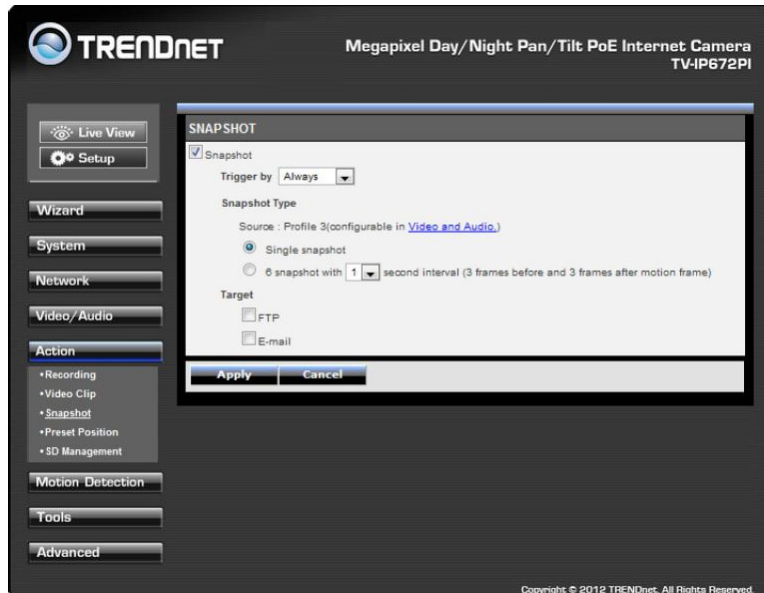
TRENDNET

Megapixel Day/Night Pan/Tilt PoE Internet Camera
TV-IP672PI

Live View
Setup

Wizard
System
Network
Video/Audio
Action
•Recording
•Video Clip
•Snapshot
•Preset Position
•SD Management
Motion Detection
Tools
Advanced

SNAPSHOT

Snapshot

Trigger by Always

Snapshot Type

Source : Profile 3(configurable in Video and Audio.)

Single snapshot

6 snapshot with 1 second interval (3 frames before and 3 frames after motion frame)

Target

FTP

E-mail

Apply Cancel

Copyright © 2012 TRENDnet. All Rights Reserved.